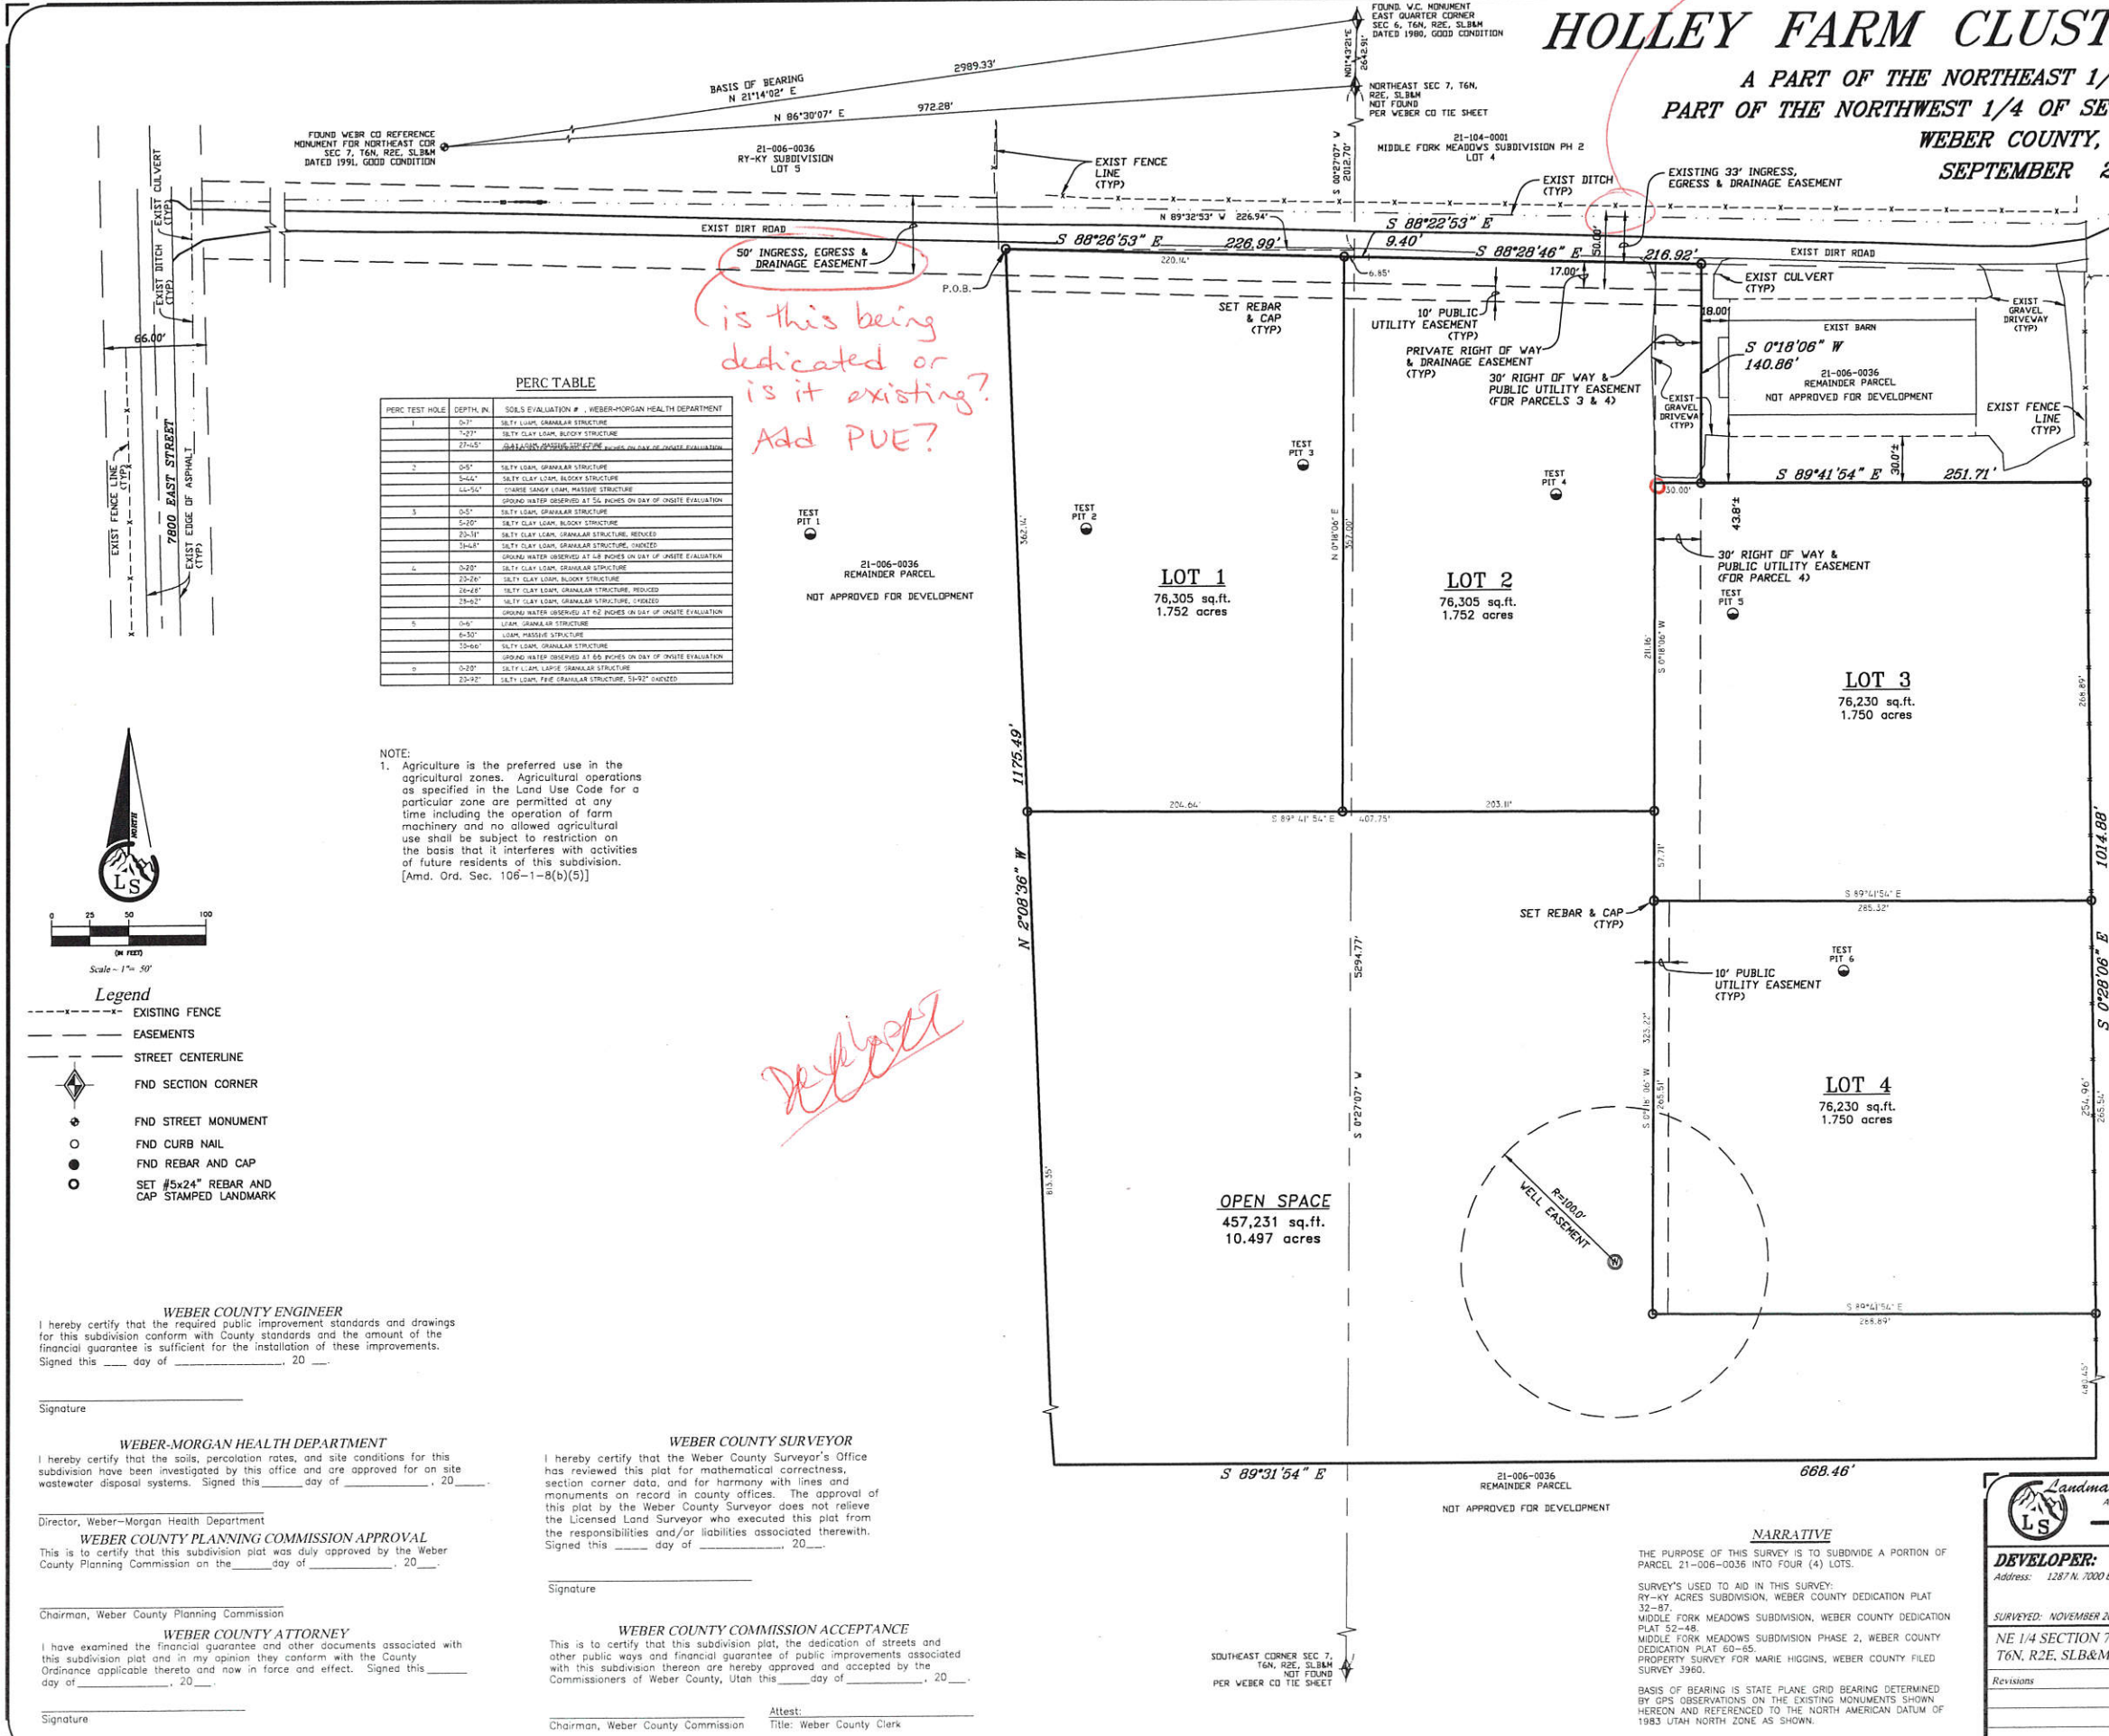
HOLLEY FARM CLUST
A PART OF THE NORTHEAST 1/
PART OF THE NORTHWEST 1/4 OF SE
WEBER COUNTY,
SEPTEMBER 2

FOUND W.C. MONUMENT EAST QUARTER CORNER SEC 6, T6N, R2E, SLB&M DATED 1980, GOOD CONDITION

N01°43'21"E 2642.91'

NORTHEAST SEC 7, T6N, R2E, SLB&M NOT FOUND PER WEBER CO TIE SHEET

BASIS OF BEARING N 21°14'02" E
2989.33'
N 86°30'07" E 972.28'

FOUND WEBR CO REFERENCE MONUMENT FOR NORTHEAST COR SEC 7, T6N, R2E, SLB&M DATED 1991, GOOD CONDITION

21-006-0036 RY-KY SUBDIVISION LOT 5

21-104-0001 MIDDLE FORK MEADOWS SUBDIVISION PH 2 LOT 4

S 00°27'07" W 2012.70'

EXIST FENCE LINE (TYP)
EXIST DITCH (TYP)
EXISTING 33' INGRESS, EGRESS & DRAINAGE EASEMENT

N 89°32'53" W 226.94'
S 88°22'53" E
9.40'
EXIST DIRT ROAD
S 88°26'53" E 226.99'
S 88°28'46" E
216.92'
50.00'
17.00'
220.14'
6.85'
50' INGRESS, EGRESS & DRAINAGE EASEMENT
P.O.B.
EXIST DIRT ROAD
EXIST CULVERT (TYP)
EXIST GRAVEL DRIVEWAY (TYP)

is this being dedicated or is it existing? Add PUE?

SET REBAR & CAP (TYP)
10' PUBLIC UTILITY EASEMENT (TYP)
PRIVATE RIGHT OF WAY & DRAINAGE EASEMENT (TYP)
30' RIGHT OF WAY & PUBLIC UTILITY EASEMENT (FOR PARCELS 3 & 4)
18.00
EXIST BARN
S 0°18'06" W 140.86'
21-006-0036 REMAINDER PARCEL
NOT APPROVED FOR DEVELOPMENT
EXIST GRAVEL DRIVEWAY (TYP)
EXIST FENCE LINE (TYP)
30.0'±
S 89°41'54" E 251.71'
30.00'
43.8'±
30' RIGHT OF WAY & PUBLIC UTILITY EASEMENT (FOR PARCEL 4)

EXIST CULVERT (TYP)
EXIST DITCH (TYP)
66.00'
EXIST FENCE LINE (TYP)
7800 EAST STREET
EXIST EDGE OF ASPHALT (TYP)

PERC TABLE
| PERC TEST HOLE | DEPTH, IN. | SOILS EVALUATION # , WEBER-MORGAN HEALTH DEPARTMENT |
|---|---|---|
| 1 | 0-7" | SILTY LOAM, GRANULAR STRUCTURE |
| | 7-27" | SILTY CLAY LOAM, BLOCKY STRUCTURE |
| | 27-45" | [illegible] |
| 2 | 0-5" | SILTY LOAM, GRANULAR STRUCTURE |
| | 5-44" | SILTY CLAY LOAM, BLOCKY STRUCTURE |
| | 44-54" | COARSE SANDY LOAM, MASSIVE STRUCTURE |
| | | GROUND WATER OBSERVED AT 54 INCHES ON DAY OF ONSITE EVALUATION |
| 3 | 0-5" | SILTY LOAM, GRANULAR STRUCTURE |
| | 5-20" | SILTY CLAY LOAM, BLOCKY STRUCTURE |
| | 20-31" | SILTY CLAY LOAM, GRANULAR STRUCTURE, REDUCED |
| | 31-48" | SILTY CLAY LOAM, GRANULAR STRUCTURE, OXIDIZED |
| | | GROUND WATER OBSERVED AT 48 INCHES ON DAY OF ONSITE EVALUATION |
| 4 | 0-20" | SILTY CLAY LOAM, GRANULAR STRUCTURE |
| | 20-26" | SILTY CLAY LOAM, BLOCKY STRUCTURE |
| | 26-28" | SILTY CLAY LOAM, GRANULAR STRUCTURE, REDUCED |
| | 28-62" | SILTY CLAY LOAM, GRANULAR STRUCTURE, OXIDIZED |
| | | GROUND WATER OBSERVED AT 62 INCHES ON DAY OF ONSITE EVALUATION |
| 5 | 0-6" | LOAM, GRANULAR STRUCTURE |
| | 6-30" | LOAM, MASSIVE STRUCTURE |
| | 30-66" | SILTY LOAM, GRANULAR STRUCTURE |
| | | GROUND WATER OBSERVED AT 66 INCHES ON DAY OF ONSITE EVALUATION |
| 6 | 0-20" | SILTY LOAM, LARGE GRANULAR STRUCTURE |
| | 20-92" | SILTY LOAM, FINE GRANULAR STRUCTURE; 51-92" OXIDIZED |

TEST PIT 1
TEST PIT 2
TEST PIT 3
TEST PIT 4
TEST PIT 5
TEST PIT 6

21-006-0036 REMAINDER PARCEL
NOT APPROVED FOR DEVELOPMENT

362.14'
357.00'
N 0°18'06" E
LOT 1
76,305 sq.ft.
1.752 acres
LOT 2
76,305 sq.ft.
1.752 acres
211.16'
S 0°18'06" W
LOT 3
76,230 sq.ft.
1.750 acres
268.89'

NOTE:
1. Agriculture is the preferred use in the agricultural zones. Agricultural operations as specified in the Land Use Code for a particular zone are permitted at any time including the operation of farm machinery and no allowed agricultural use shall be subject to restriction on the basis that it interferes with activities of future residents of this subdivision. [Amd. Ord. Sec. 106-1-8(b)(5)]

NORTH
LS

1175.49'
N 2°08'36" W
204.64'
S 89°41'54" E
407.75'
203.11'
57.71'
S 89°41'54" E
285.32'
1014.88'
S 0°28'06" E
SET REBAR & CAP (TYP)
5294.77'
S 0°27'07" W
10' PUBLIC UTILITY EASEMENT (TYP)
323.32'
265.51'
S 0°18'06" W
LOT 4
76,230 sq.ft.
1.750 acres
254.96'
265.54'

0 25 50 100
(IN FEET)
Scale - 1"= 50'

Legend
EXISTING FENCE
EASEMENTS
STREET CENTERLINE
FND SECTION CORNER
FND STREET MONUMENT
FND CURB NAIL
FND REBAR AND CAP
SET #5x24" REBAR AND CAP STAMPED LANDMARK

Deleted?

815.35'
OPEN SPACE
457,231 sq.ft.
10.497 acres
R=100.0'
WELL EASEMENT
S 89°41'54" E
268.89'
480.45'

WEBER COUNTY ENGINEER
I hereby certify that the required public improvement standards and drawings for this subdivision conform with County standards and the amount of the financial guarantee is sufficient for the installation of these improvements. Signed this ____ day of ________________, 20 __.

Signature

WEBER-MORGAN HEALTH DEPARTMENT
I hereby certify that the soils, percolation rates, and site conditions for this subdivision have been investigated by this office and are approved for on site wastewater disposal systems. Signed this______day of ____________, 20____.

Director, Weber-Morgan Health Department

WEBER COUNTY PLANNING COMMISSION APPROVAL
This is to certify that this subdivision plat was duly approved by the Weber County Planning Commission on the______day of ____________, 20___.

Chairman, Weber County Planning Commission

WEBER COUNTY ATTORNEY
I have examined the financial guarantee and other documents associated with this subdivision plat and in my opinion they conform with the County Ordinance applicable thereto and now in force and effect. Signed this ______ day of ____________, 20___.

Signature

WEBER COUNTY SURVEYOR
I hereby certify that the Weber County Surveyor's Office has reviewed this plat for mathematical correctness, section corner data, and for harmony with lines and monuments on record in county offices. The approval of this plat by the Weber County Surveyor does not relieve the Licensed Land Surveyor who executed this plat from the responsibilities and/or liabilities associated therewith. Signed this _____ day of ___________, 20__.

Signature

WEBER COUNTY COMMISSION ACCEPTANCE
This is to certify that this subdivision plat, the dedication of streets and other public ways and financial guarantee of public improvements associated with this subdivision thereon are hereby approved and accepted by the Commissioners of Weber County, Utah this_____day of ___________, 20___.

Chairman, Weber County Commission
Attest:
Title: Weber County Clerk

S 89°31'54" E
21-006-0036 REMAINDER PARCEL
NOT APPROVED FOR DEVELOPMENT
668.46'

SOUTHEAST CORNER SEC 7, T6N, R2E, SLB&M NOT FOUND PER WEBER CO TIE SHEET

NARRATIVE
THE PURPOSE OF THIS SURVEY IS TO SUBDIVIDE A PORTION OF PARCEL 21-006-0036 INTO FOUR (4) LOTS.

SURVEY'S USED TO AID IN THIS SURVEY:
RY-KY ACRES SUBDIVISION, WEBER COUNTY DEDICATION PLAT 32-87.
MIDDLE FORK MEADOWS SUBDIVISION, WEBER COUNTY DEDICATION PLAT 52-48.
MIDDLE FORK MEADOWS SUBDIVISION PHASE 2, WEBER COUNTY DEDICATION PLAT 60-65.
PROPERTY SURVEY FOR MARIE HIGGINS, WEBER COUNTY FILED SURVEY 3960.

BASIS OF BEARING IS STATE PLANE GRID BEARING DETERMINED BY GPS OBSERVATIONS ON THE EXISTING MONUMENTS SHOWN HEREON AND REFERENCED TO THE NORTH AMERICAN DATUM OF 1983 UTAH NORTH ZONE AS SHOWN.

Landma
LS
DEVELOPER:
Address: 1287 N. 7000 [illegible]
SURVEYED: NOVEMBER 2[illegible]
NE 1/4 SECTION 7
T6N, R2E, SLB&M
Revisions